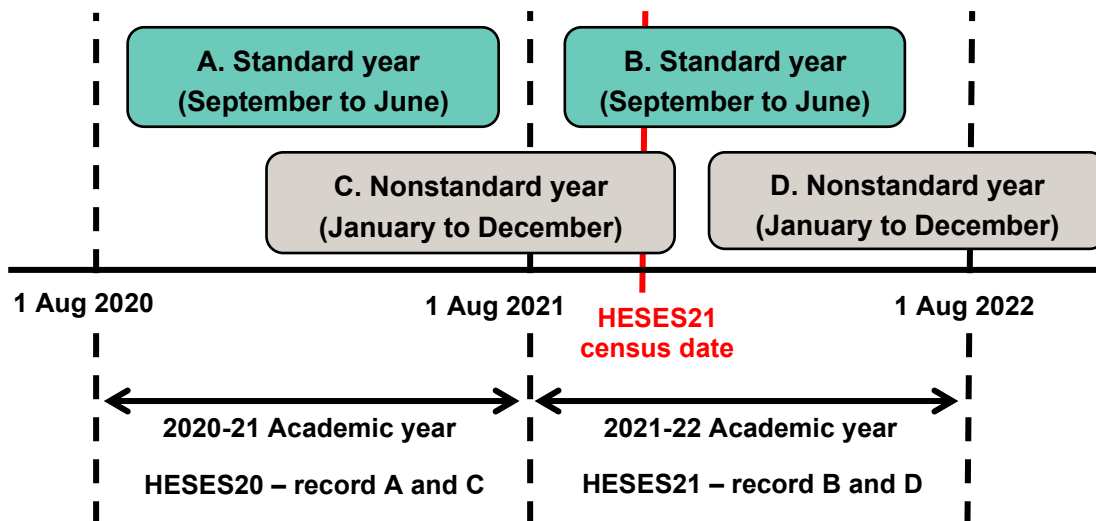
A. Standard year (September to June)

B. Standard year (September to June)

C. Nonstandard year (January to December)

D. Nonstandard year (January to December)

1 Aug 2020

1 Aug 2021

HESES21 census date

1 Aug 2022

2020-21 Academic year

HESES20 – record A and C

2021-22 Academic year

HESES21 – record B and D